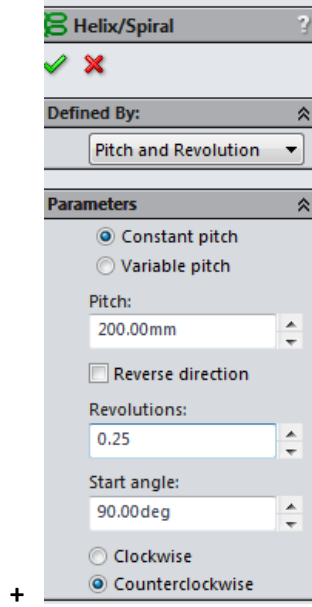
Helix/Spiral

?

Defined By:

Pitch and Revolution

Parameters

Constant pitch

Variable pitch

Pitch:

200.00mm

Reverse direction

Revolutions:

0.25

Start angle:

90.00deg

Clockwise

Counterclockwise

+